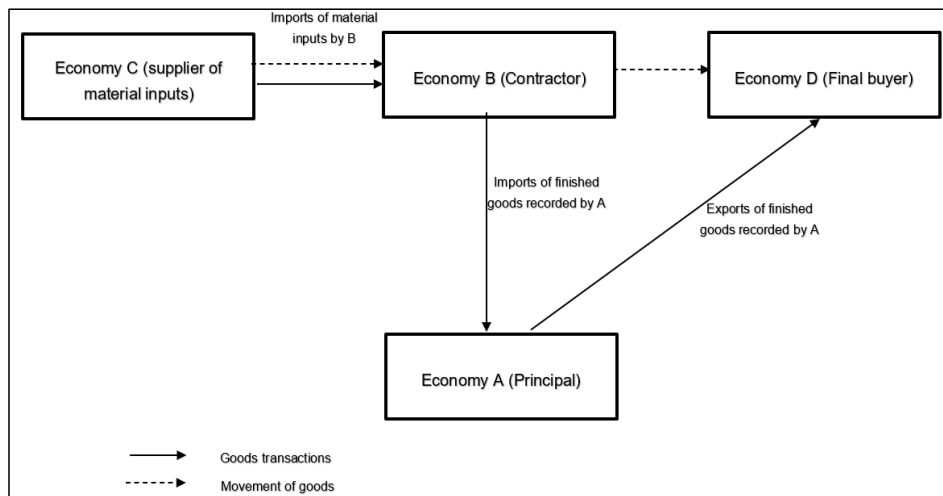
Imports of material inputs by B

Economy C (supplier of material inputs)

Economy B (Contractor)

Economy D (Final buyer)

Imports of finished goods recorded by A

Exports of finished goods recorded by A

Economy A (Principal)

Goods transactions

Movement of goods